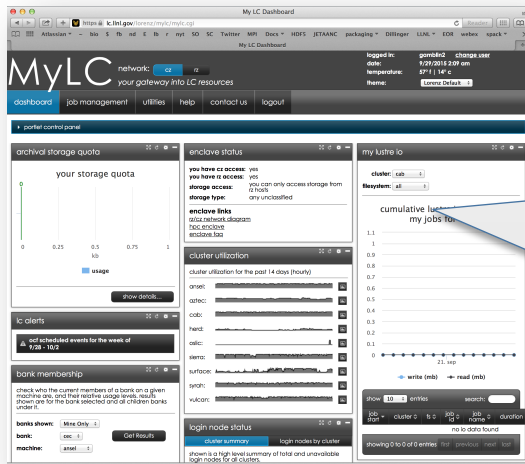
My LC Dashboard

https lc.llnl.gov/lorenz/mylc/mylc.cgi

Reader

Atlassian blo S fb nd tl fb r nyt SO SC Twitter MPI Docs HDFS JETAANC packaging Dillinger LLNL EOB webex spack

My LC Dashboard

MyLC

network: cz rz

your gateway into LC resources

logged in: gomblin2 change user
date: 9/29/2015 2:09 am
temperature: 57°f | 14°c
theme: Lorenz Default

dashboard job management utilities help contact us logout

portlet control panel

archival storage quota

your storage quota

0 0.25 0.5 0.75 1

kb

usage

show details...

lc alerts

ocf scheduled events for the week of 9/28 - 10/2

bank membership

check who the current members of a bank on a given machine are, and their relative usage levels. results shown are for the bank selected and all children banks under it.

banks shown: Mine Only

bank: cec

Get Results

machine: ansel

enclave status

you have cz access: yes
you have rz access: yes
storage access: you can only access storage from rz hosts
storage type: any unclassified

enclave links
rz/cz network diagram
hpc enclave
enclave faq

cluster utilization

cluster utilization for the past 14 days (hourly)

ansel:
aztec:
cab:
herd:
oslic:
sierra:
surface:
syrah:
vulcan:

login node status

cluster summary login nodes by cluster

shown is a high level summary of total and unavailable login nodes for all clusters.

my lustre io

cluster: cab
filesystem: all

cumulative lust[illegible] my jobs fo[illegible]

1.1
1
0.9
0.8
0.7
0.6
0.5
0.4
0.3
0.2
0.1
0

21. sep

write (mb) read (mb)

show 10 entries search:

job start cluster fs job id job name duration

no io data found

showing 0 to 0 of 0 entries first previous next last